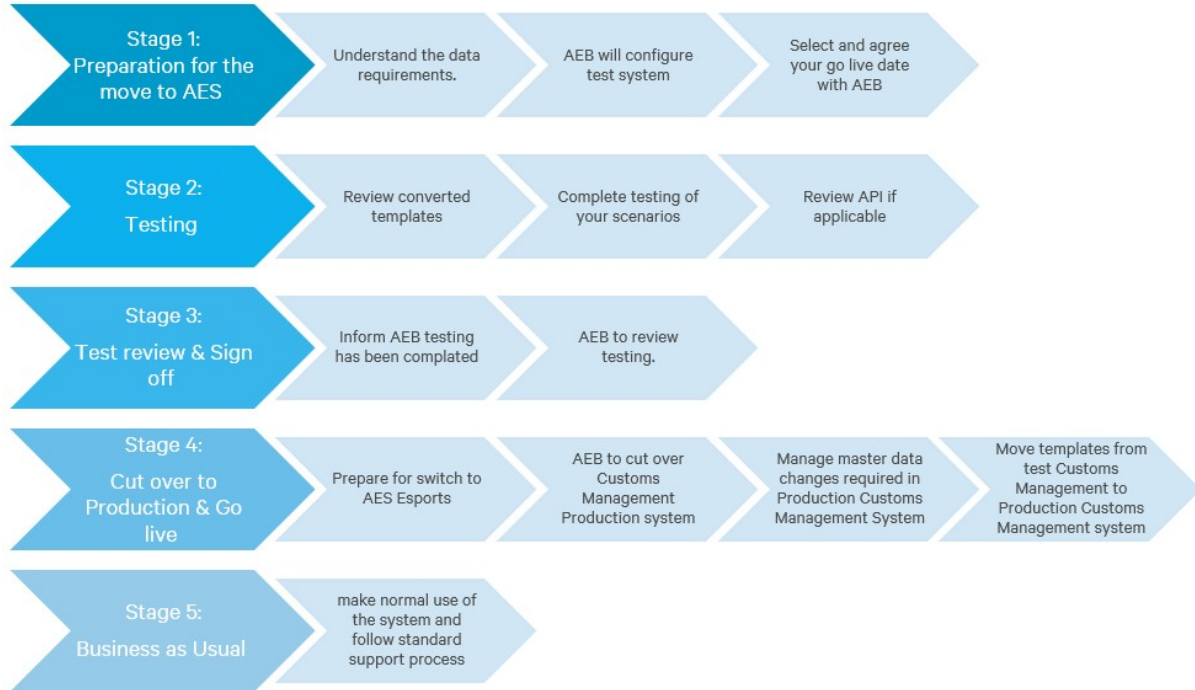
Stage 1: Preparation for the move to AES

Understand the data requirements.

AEB will configure test system

Select and agree your go live date with AEB

Stage 2: Testing

Review converted templates

Complete testing of your scenarios

Review API if applicable

Stage 3: Test review & Sign off

Inform AEB testing has been complated

AEB to review testing.

Stage 4: Cut over to Production & Go live

Prepare for switch to AES Esports

AEB to cut over Customs Management Production system

Manage master data changes required in Production Customs Management System

Move templates from test Customs Management to Production Customs Management system

Stage 5: Business as Usual

make normal use of the system and follow standard support process